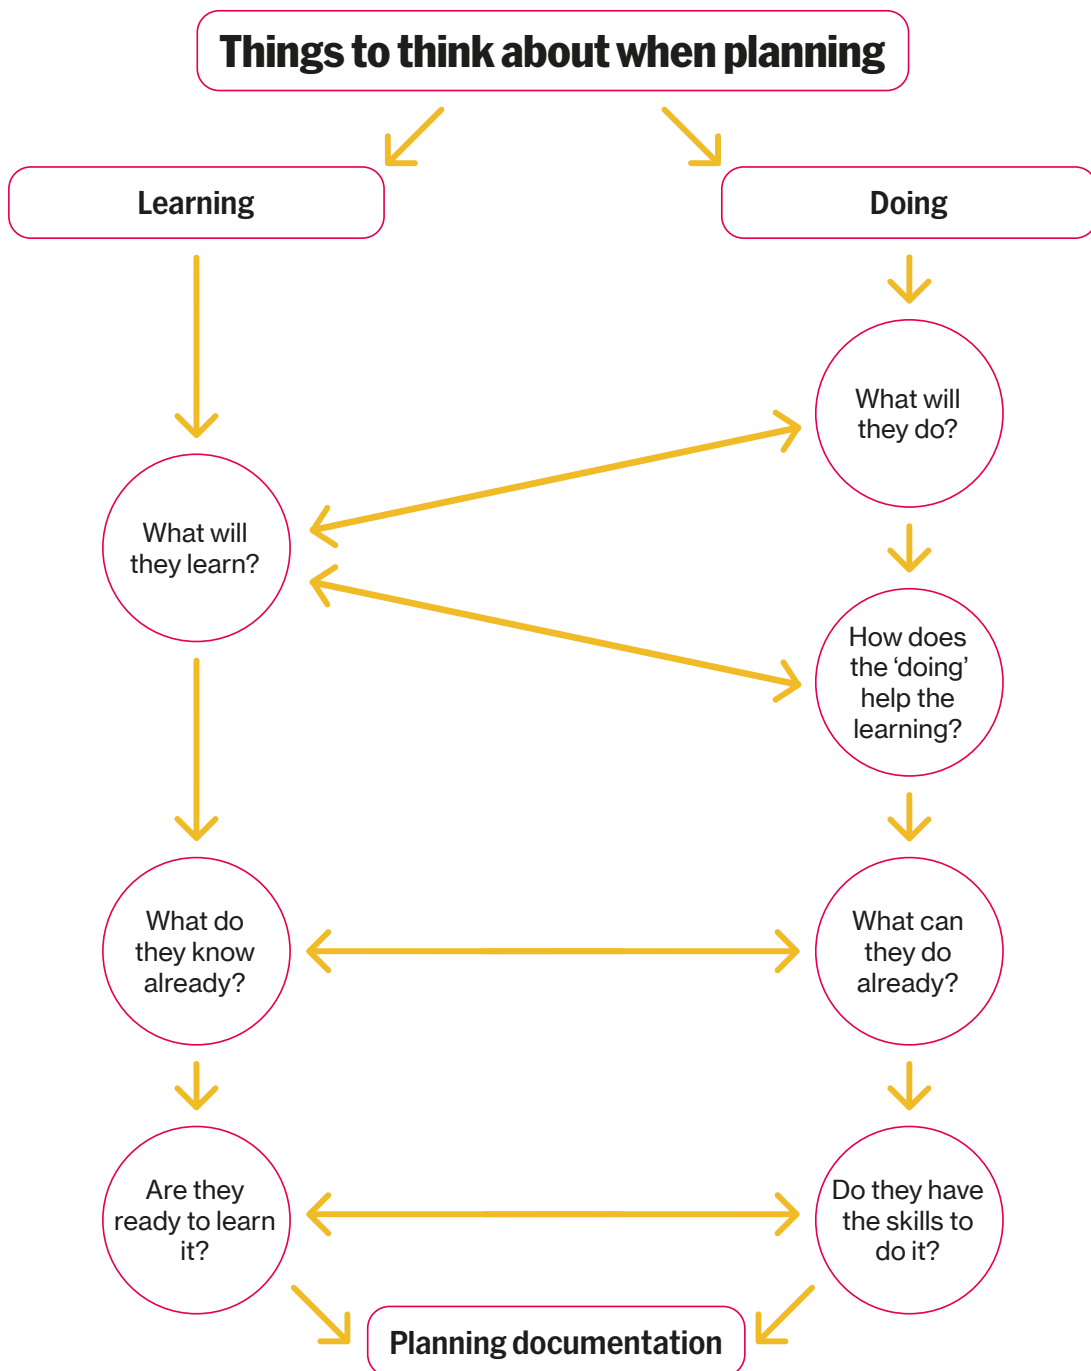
Things to think about when planning

Learning

Doing

What will they do?

What will they learn?

How does the 'doing' help the learning?

What do they know already?

What can they do already?

Are they ready to learn it?

Do they have the skills to do it?

Planning documentation